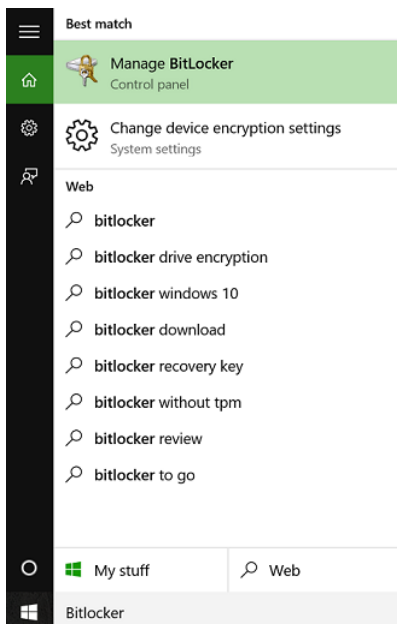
Best match

Manage BitLocker
Control panel

Change device encryption settings
System settings

Web

bitlocker

bitlocker drive encryption

bitlocker windows 10

bitlocker download

bitlocker recovery key

bitlocker without tpm

bitlocker review

bitlocker to go

My stuff

Web

Bitlocker